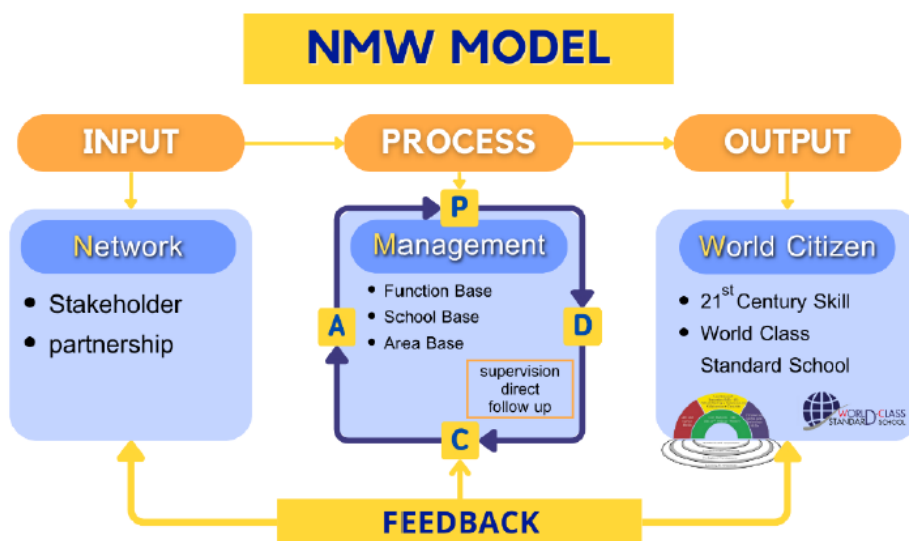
NMW MODEL

INPUT

PROCESS

OUTPUT

Network

- Stakeholder
- partnership

P

Management

- Function Base
- School Base
- Area Base

A

D

supervision direct follow up

C

World Citizen

- 21$^{st}$ Century Skill
- World Class Standard School

WORLD CLASS STANDARD SCHOOL

FEEDBACK